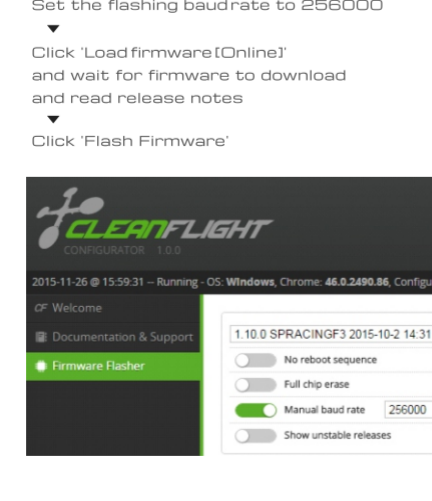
Set the flashing baudrate to 256000

▼

Click 'Load firmware [Online]' and wait for firmware to download and read release notes

▼

Click 'Flash Firmware'

CLEANFLIGHT

CONFIGURATOR 1.0.0

2015-11-26 @ 15:59:31 – Running - OS: Windows, Chrome: 46.0.2490.86, Configu

Welcome

Documentation & Support

Firmware Flasher

1.10.0 SPRACINGF3 2015-10-2 14:31

No reboot sequence

Full chip erase

Manual baud rate 256000

Show unstable releases